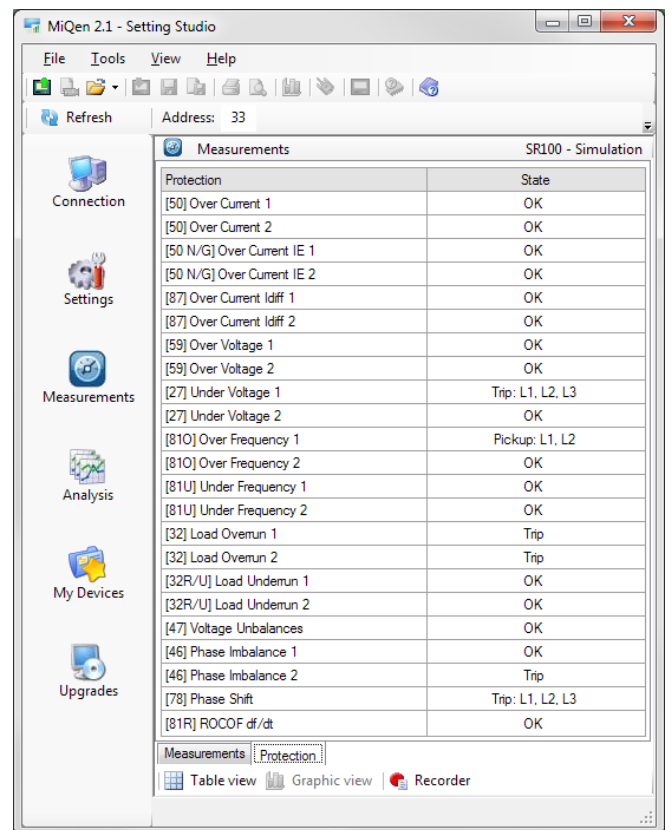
MiQen 2.1 - Setting Studio

File Tools View Help

Refresh Address: 33

Connection

Settings

Measurements

Analysis

My Devices

Upgrades

Measurements SR100 - Simulation

| Protection | State |
|---|---|
| [50] Over Current 1 | OK |
| [50] Over Current 2 | OK |
| [50 N/G] Over Current IE 1 | OK |
| [50 N/G] Over Current IE 2 | OK |
| [87] Over Current Idiff 1 | OK |
| [87] Over Current Idiff 2 | OK |
| [59] Over Voltage 1 | OK |
| [59] Over Voltage 2 | OK |
| [27] Under Voltage 1 | Trip: L1, L2, L3 |
| [27] Under Voltage 2 | OK |
| [81O] Over Frequency 1 | Pickup: L1, L2 |
| [81O] Over Frequency 2 | OK |
| [81U] Under Frequency 1 | OK |
| [81U] Under Frequency 2 | OK |
| [32] Load Overrun 1 | Trip |
| [32] Load Overrun 2 | Trip |
| [32R/U] Load Underrun 1 | OK |
| [32R/U] Load Underrun 2 | OK |
| [47] Voltage Unbalances | OK |
| [46] Phase Imbalance 1 | OK |
| [46] Phase Imbalance 2 | Trip |
| [78] Phase Shift | Trip: L1, L2, L3 |
| [81R] ROCOF df/dt | OK |

Measurements Protection

Table view Graphic view Recorder